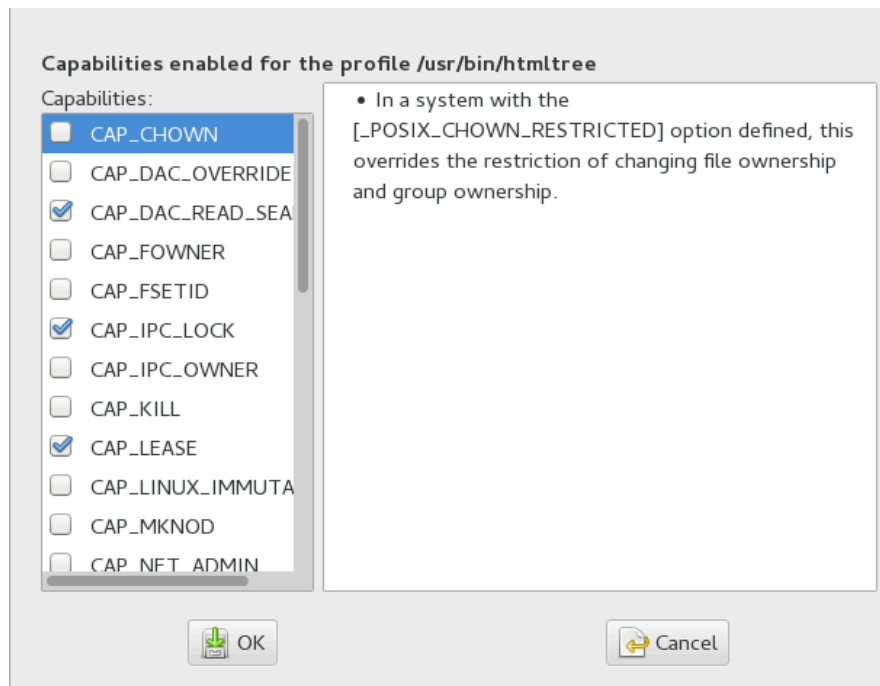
Capabilities enabled for the profile /usr/bin/htmltree

Capabilities:

CAP_CHOWN
CAP_DAC_OVERRIDE
CAP_DAC_READ_SEA
CAP_FOWNER
CAP_FSETID
CAP_IPC_LOCK
CAP_IPC_OWNER
CAP_KILL
CAP_LEASE
CAP_LINUX_IMMUTA
CAP_MKNOD
CAP_NET_ADMIN

• In a system with the [_POSIX_CHOWN_RESTRICTED] option defined, this overrides the restriction of changing file ownership and group ownership.

OK

Cancel